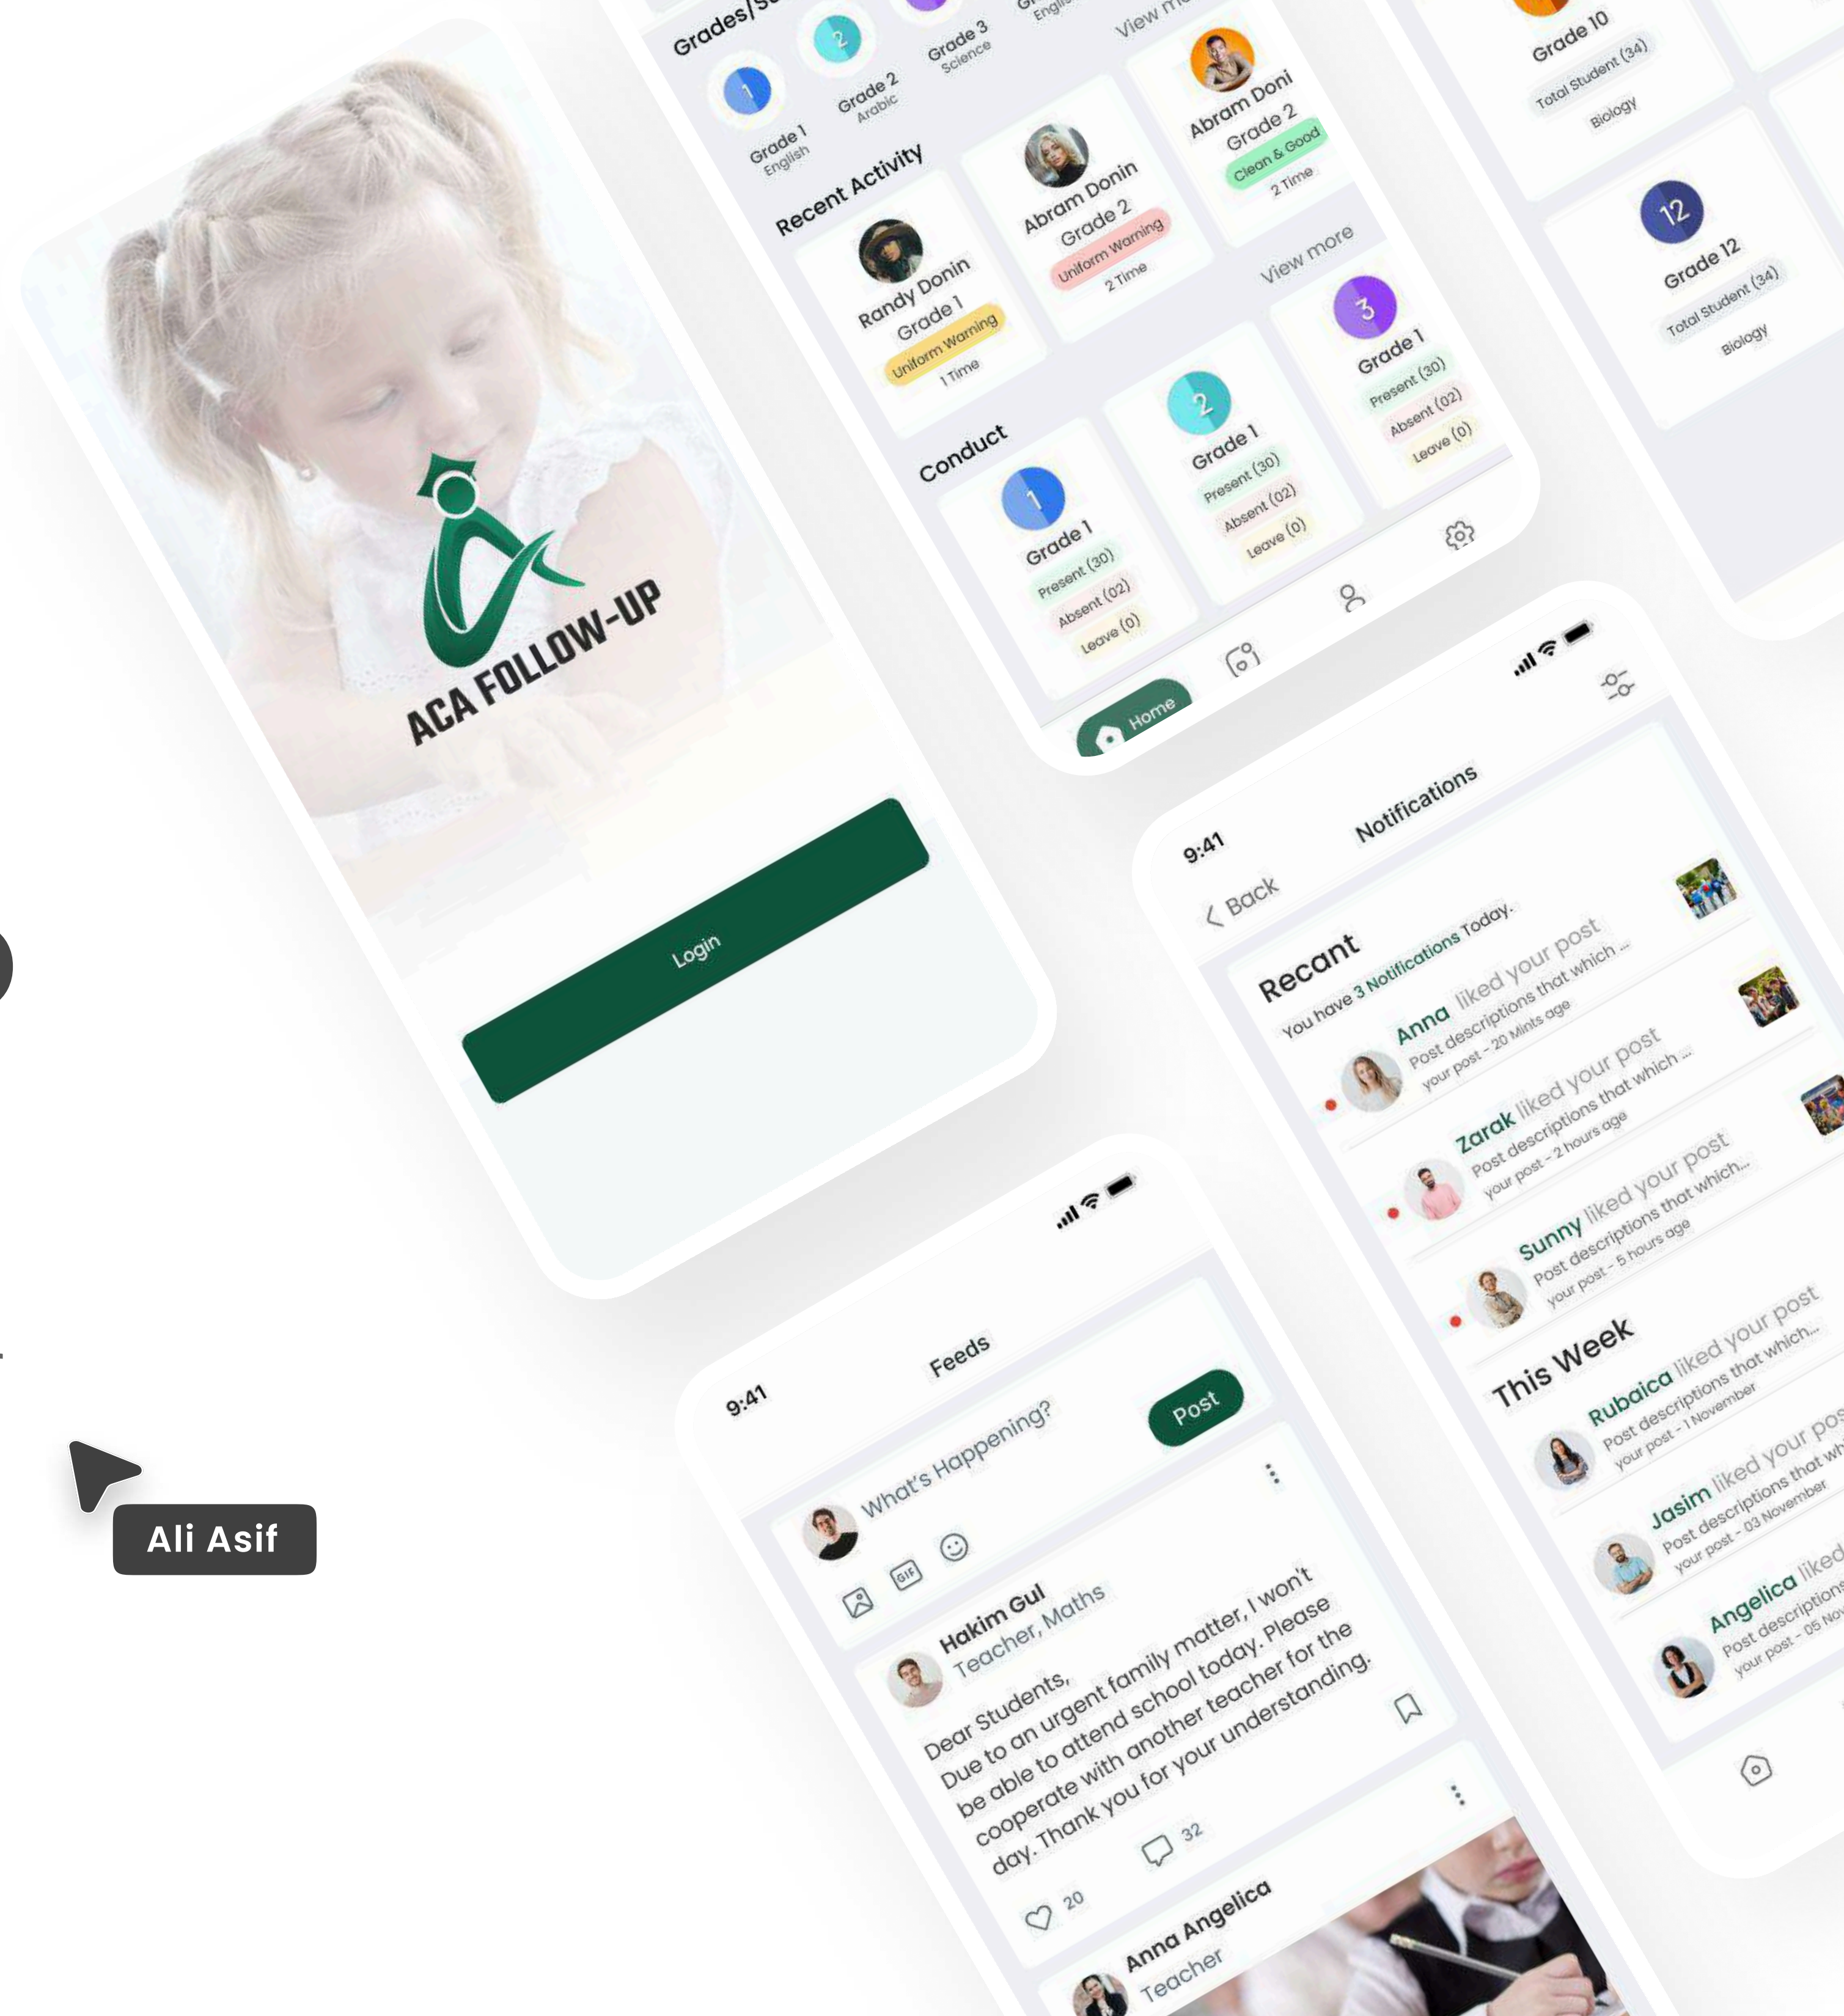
ACA FOLLOW-UP

Login

Grades/S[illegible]

1
Grade 1
English

2
Grade 2
Arabic

Grade 3
Science

View m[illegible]

Recent Activity

Randy Donin
Grade 1
Uniform Warning
1 Time

Abram Donin
Grade 2
Uniform Warning
2 Time

Abram Doni
Grade 2
Clean & Good
2 Time

Conduct

View more

1
Grade 1
Present (30)
Absent (02)
Leave (0)

2
Grade 1
Present (30)
Absent (02)
Leave (0)

3
Grade 1
Present (30)
Absent (02)
Leave (0)

Home

Grade 10
Total Student (34)
Biology

12
Grade 12
Total Student (34)
Biology

9:41
Notifications
Back

Recent
You have 3 Notifications Today.

Anna liked your post
Post descriptions that which ...
your post - 20 Mints age

Zarak liked your post
Post descriptions that which ...
your post - 2 hours age

Sunny liked your post
Post descriptions that which...
your post - 5 hours age

This Week

Rubaica liked your post
Post descriptions that which...
your post - 1 November

Jasim liked your pos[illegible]
Post descriptions that wh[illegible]
your post - 03 November

Angelica liked
Post description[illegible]
your post - 05 No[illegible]

9:41
Feeds

What's Happening?
Post

GIF

Hakim Gul
Teacher, Maths

Dear Students,
Due to an urgent family matter, I won't be able to attend school today. Please cooperate with another teacher for the day. Thank you for your understanding.

20
32

Anna Angelica
Teacher

Ali Asif